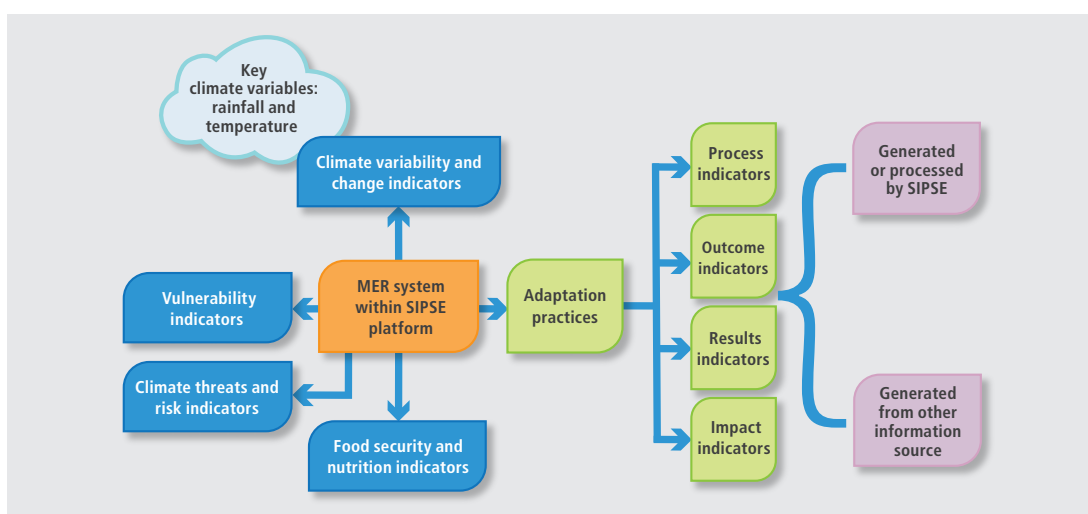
Key climate variables: rainfall and temperature

Climate variability and change indicators

Vulnerability indicators

MER system within SIPSE platform

Adaptation practices

Climate threats and risk indicators

Food security and nutrition indicators

Process indicators

Outcome indicators

Results indicators

Impact indicators

Generated or processed by SIPSE

Generated from other information source